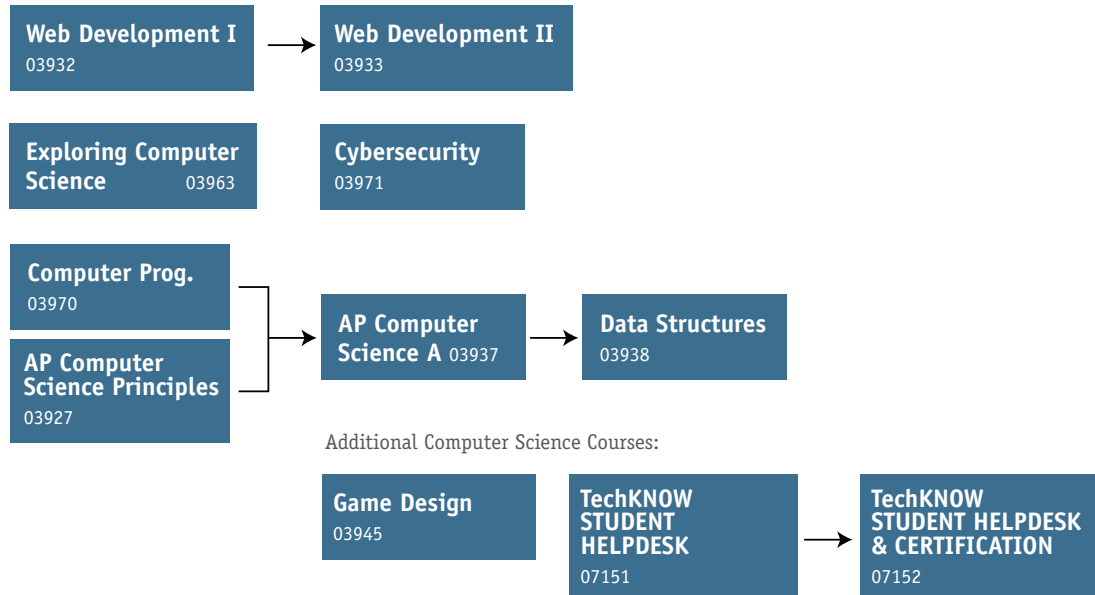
Web Development I
03932

Web Development II
03933

Exploring Computer Science 03963

Cybersecurity
03971

Computer Prog.
03970

AP Computer Science Principles
03927

AP Computer Science A 03937

Data Structures
03938

Additional Computer Science Courses:

Game Design
03945

TechKNOW STUDENT HELPDESK
07151

TechKNOW STUDENT HELPDESK & CERTIFICATION
07152